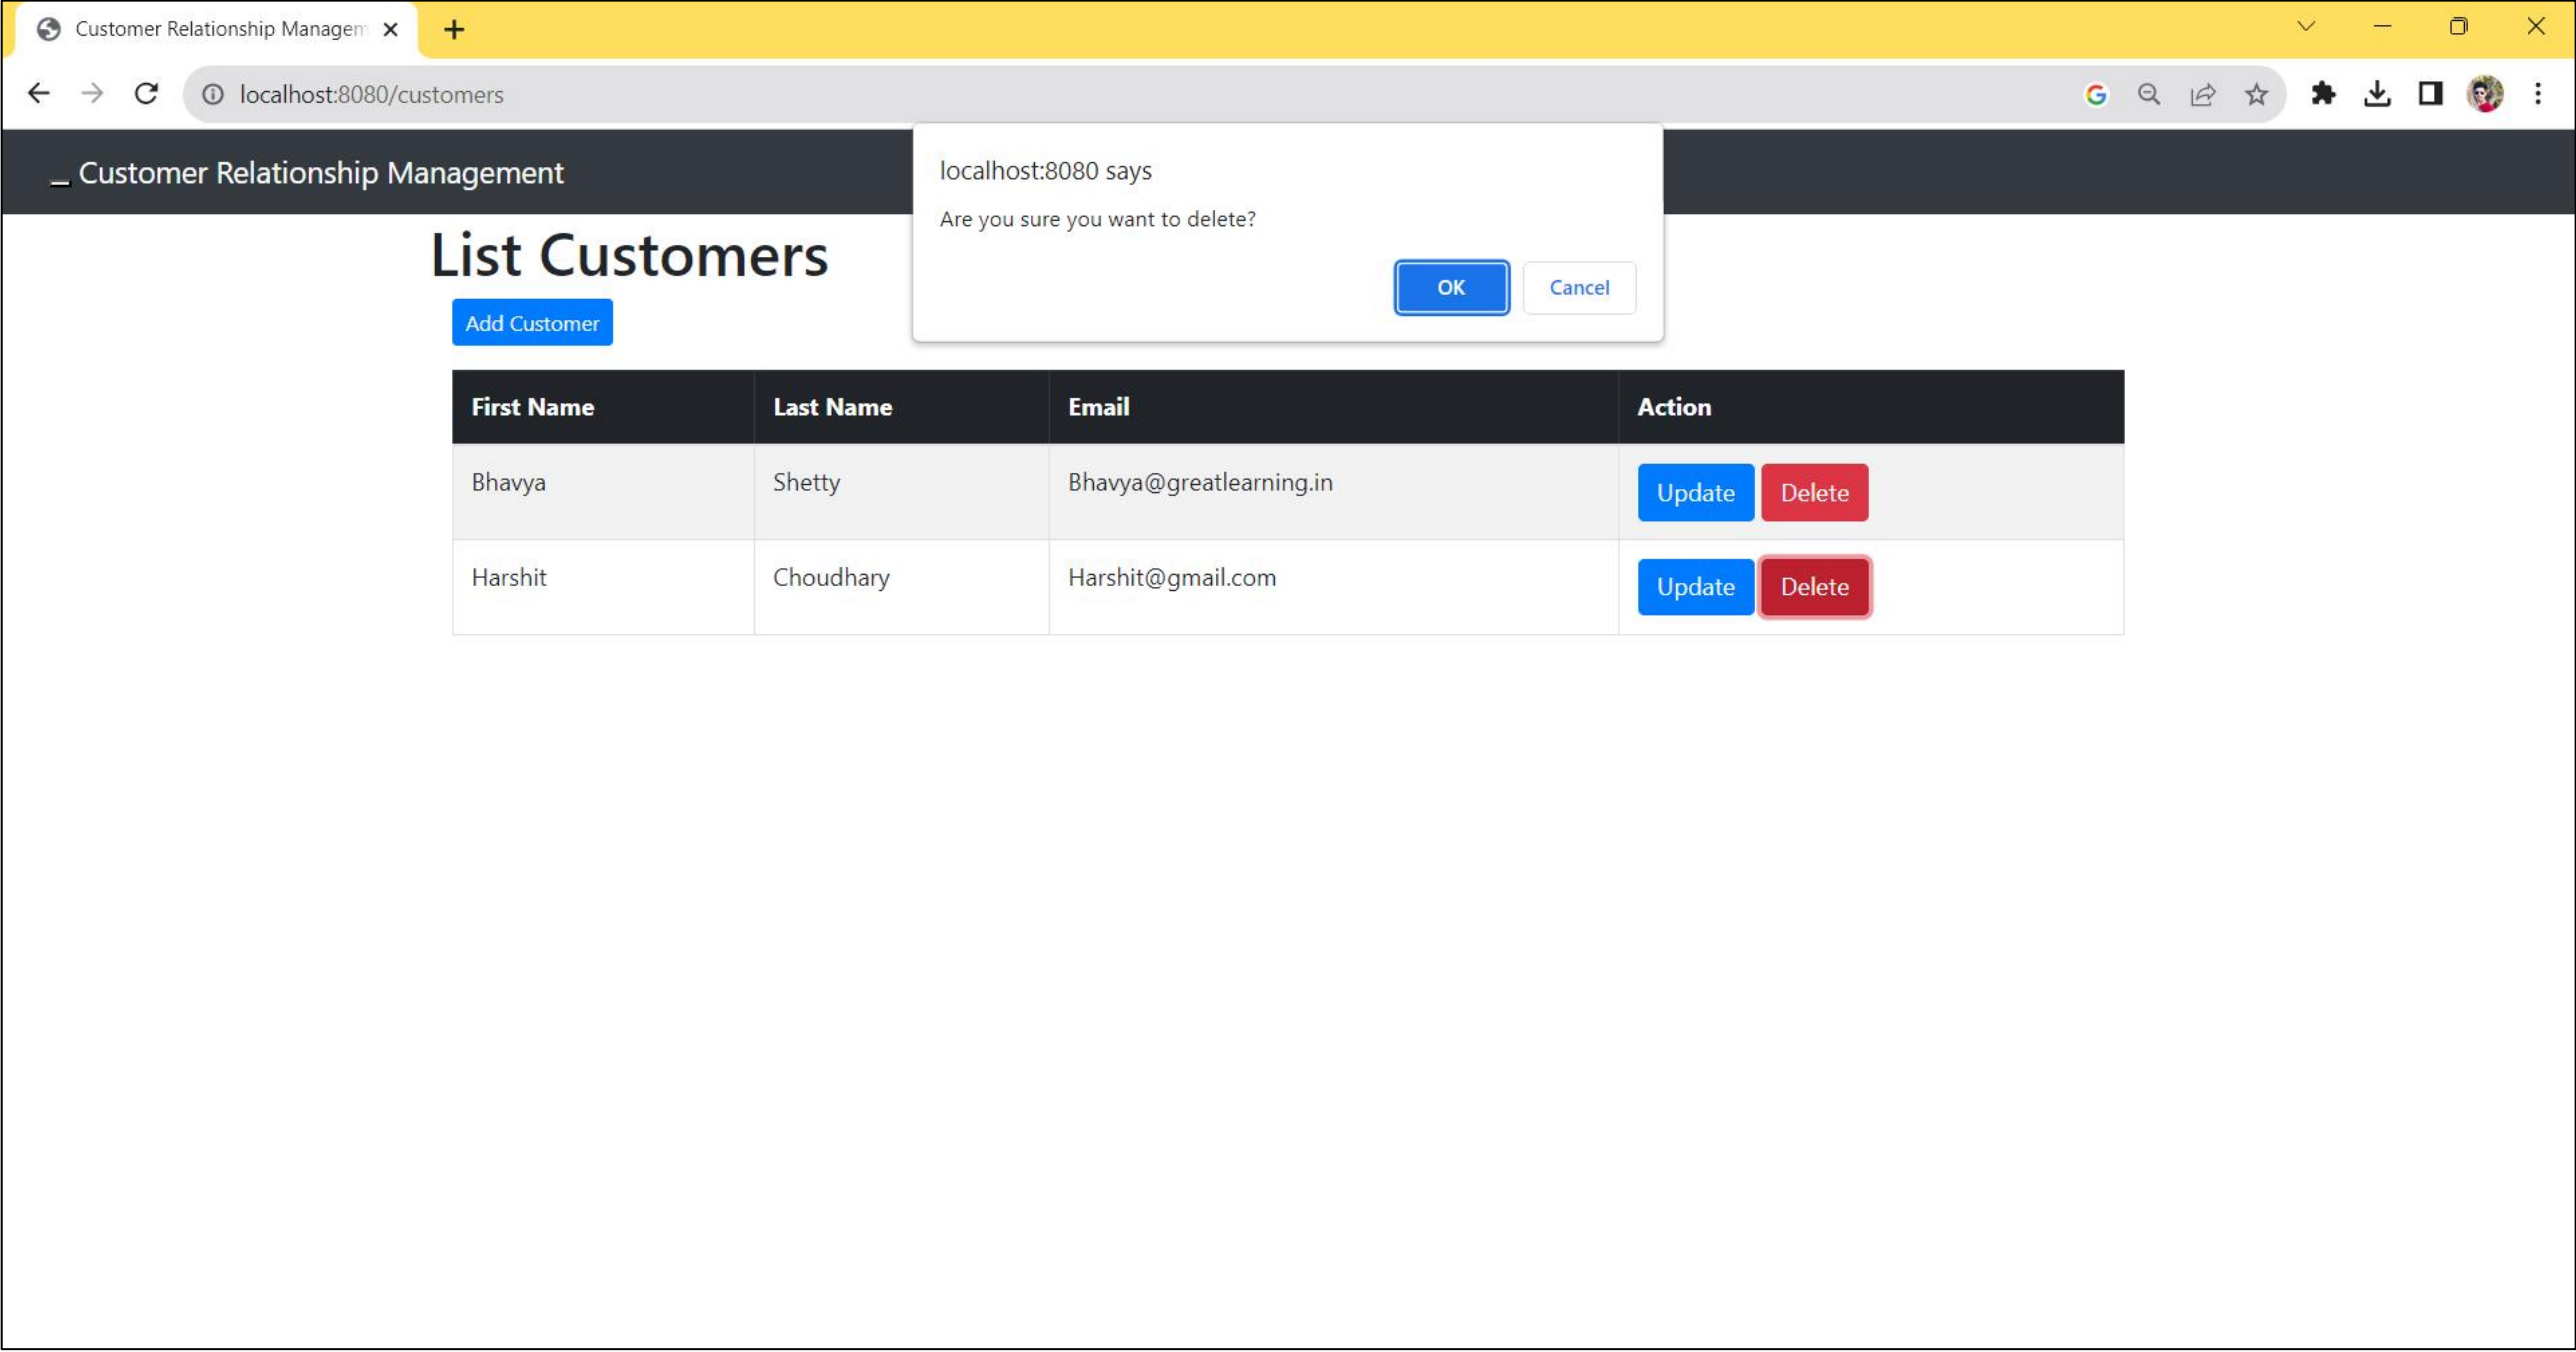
Customer Relationship Managem ×

localhost:8080/customers

Customer Relationship Management

localhost:8080 says

Are you sure you want to delete?

OK Cancel

List Customers

Add Customer

| First Name | Last Name | Email | Action |
|---|---|---|---|
| Bhavya | Shetty | Bhavya@greatlearning.in | Update Delete |
| Harshit | Choudhary | Harshit@gmail.com | Update Delete |